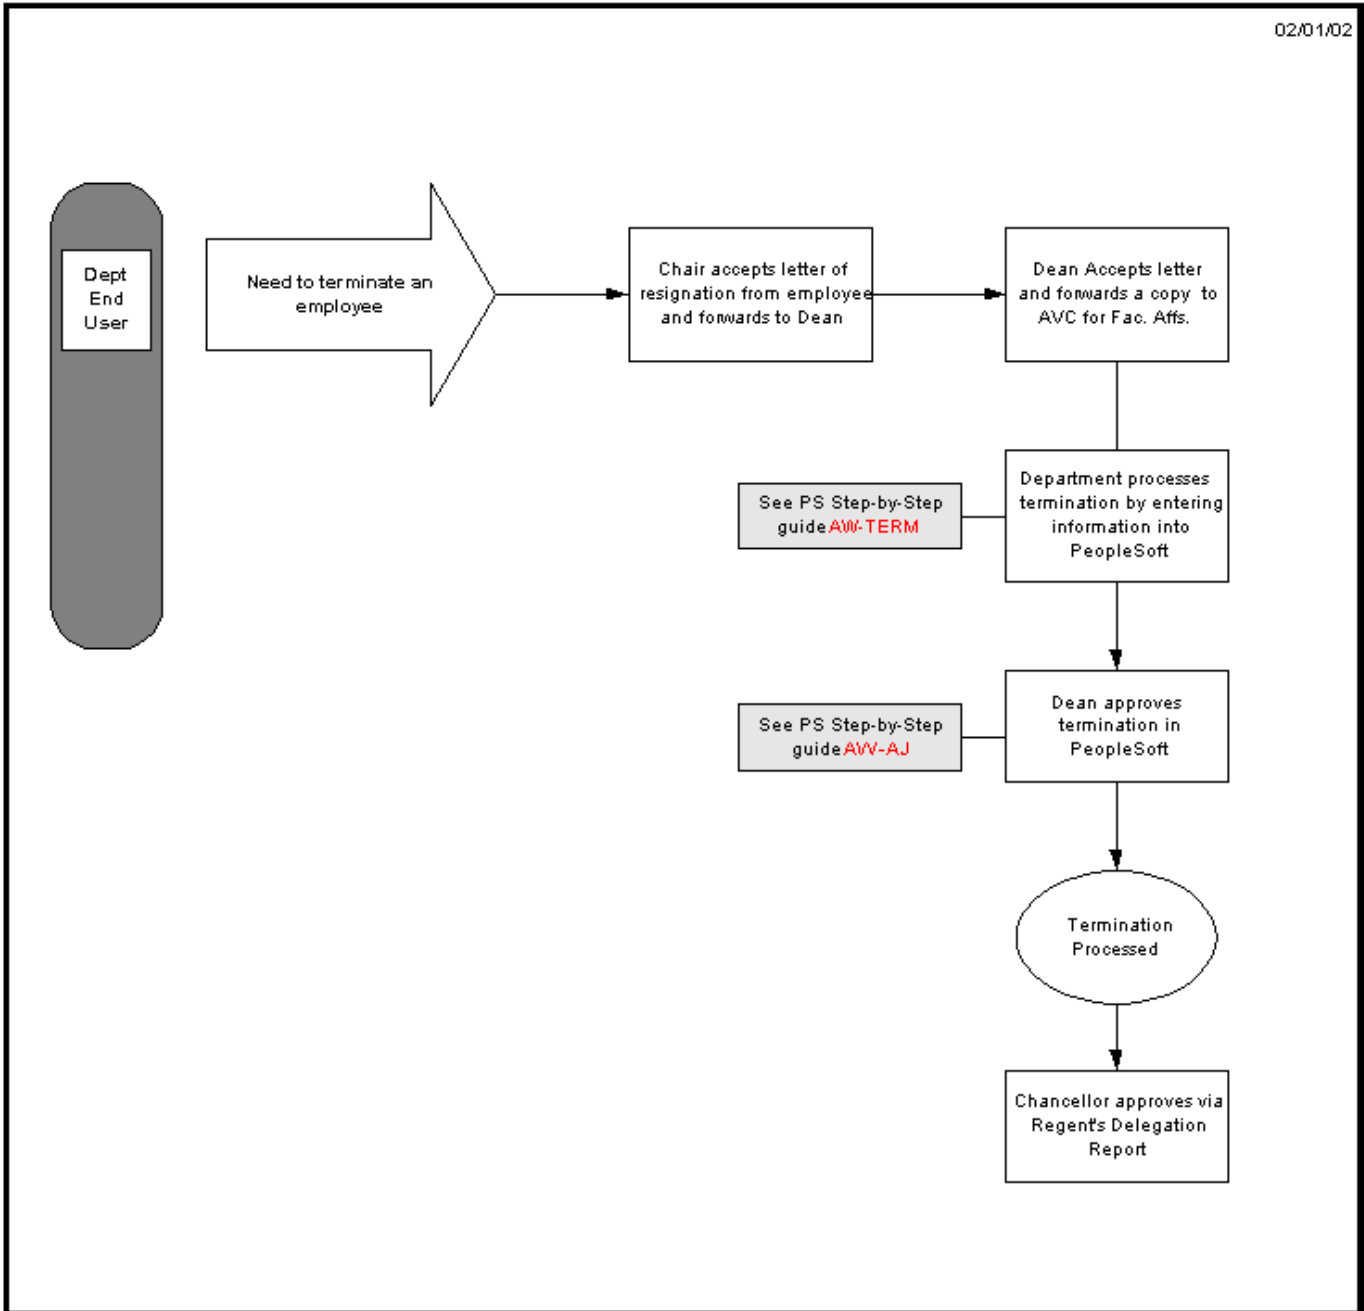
02/01/02

Dept End User

Need to terminate an employee

Chair accepts letter of resignation from employee and forwards to Dean

Dean Accepts letter and forwards a copy to AVC for Fac. Affs.

See PS Step-by-Step guide AW-TERM

Department processes termination by entering information into PeopleSoft

See PS Step-by-Step guide AW-AJ

Dean approves termination in PeopleSoft

Termination Processed

Chancellor approves via Regent's Delegation Report